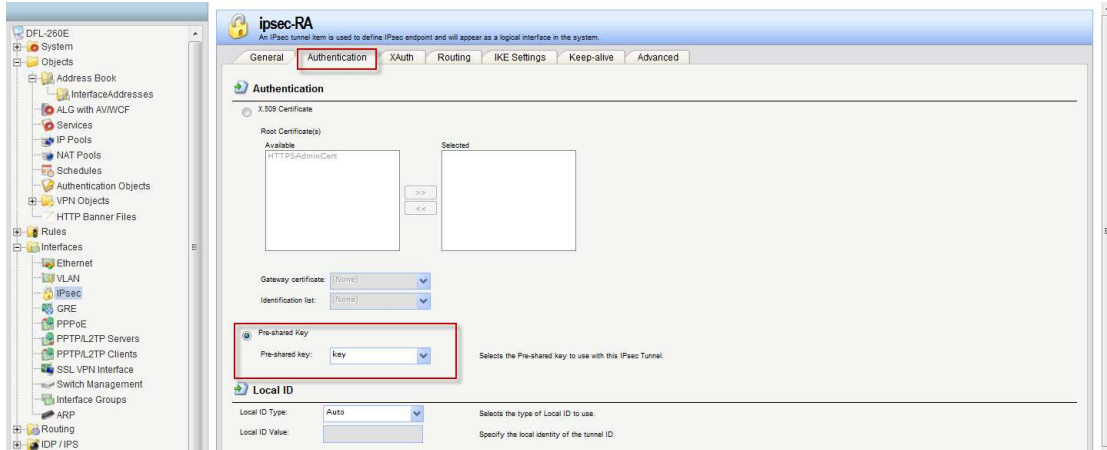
DFL-260E
System
Objects
Address Book
InterfaceAddresses
ALG with AV/WCF
Services
IP Pools
NAT Pools
Schedules
Authentication Objects
VPN Objects
HTTP Banner Files
Rules
Interfaces
Ethernet
VLAN
IPsec
GRE
PPPoE
PPTP/L2TP Servers
PPTP/L2TP Clients
SSL VPN Interface
Switch Management
Interface Groups
ARP
Routing
IDP / IPS

ipsec-RA
An IPsec tunnel item is used to define IPsec endpoint and will appear as a logical interface in the system.

General | Authentication | XAuth | Routing | IKE Settings | Keep-alive | Advanced

Authentication

X.509 Certificate

Root Certificate(s)
Available
HTTPSAdminCert
Selected
>>
<<

Gateway certificate: (None)
Identification list: (None)

Pre-shared Key
Pre-shared key: key
Selects the Pre-shared key to use with this IPsec Tunnel.

Local ID

Local ID Type: Auto
Selects the type of Local ID to use.
Local ID Value:
Specify the local identity of the tunnel ID.